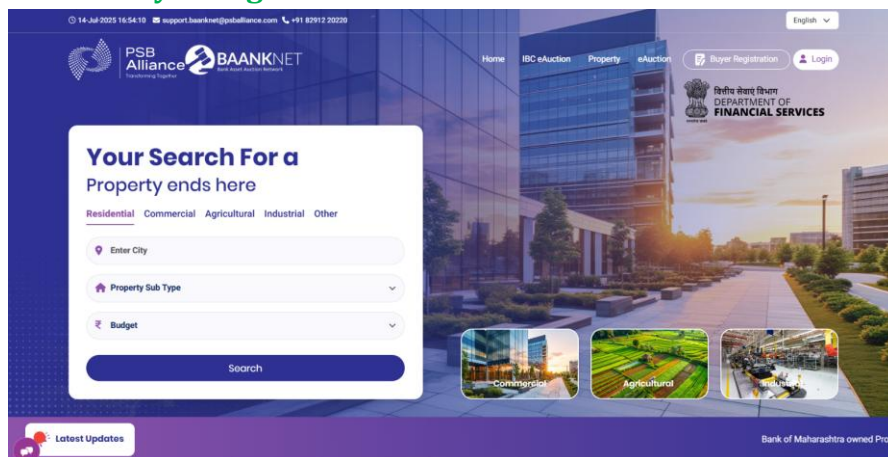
14-Jul-2025 16:54:10 support.baanknet@psballiance.com +91 82912 20220

English

PSB Alliance Transforming Together

BAANKNET Bank Asset Auction Network

Home IBC eAuction Property eAuction Buyer Registration Login

वित्तीय सेवाएं विभाग
DEPARTMENT OF
FINANCIAL SERVICES

Your Search For a
Property ends here

Residential Commercial Agricultural Industrial Other

Enter City

Property Sub Type

₹ Budget

Search

Commercial

Agricultural

Industrial

Latest Updates

Bank of Maharashtra owned Pro